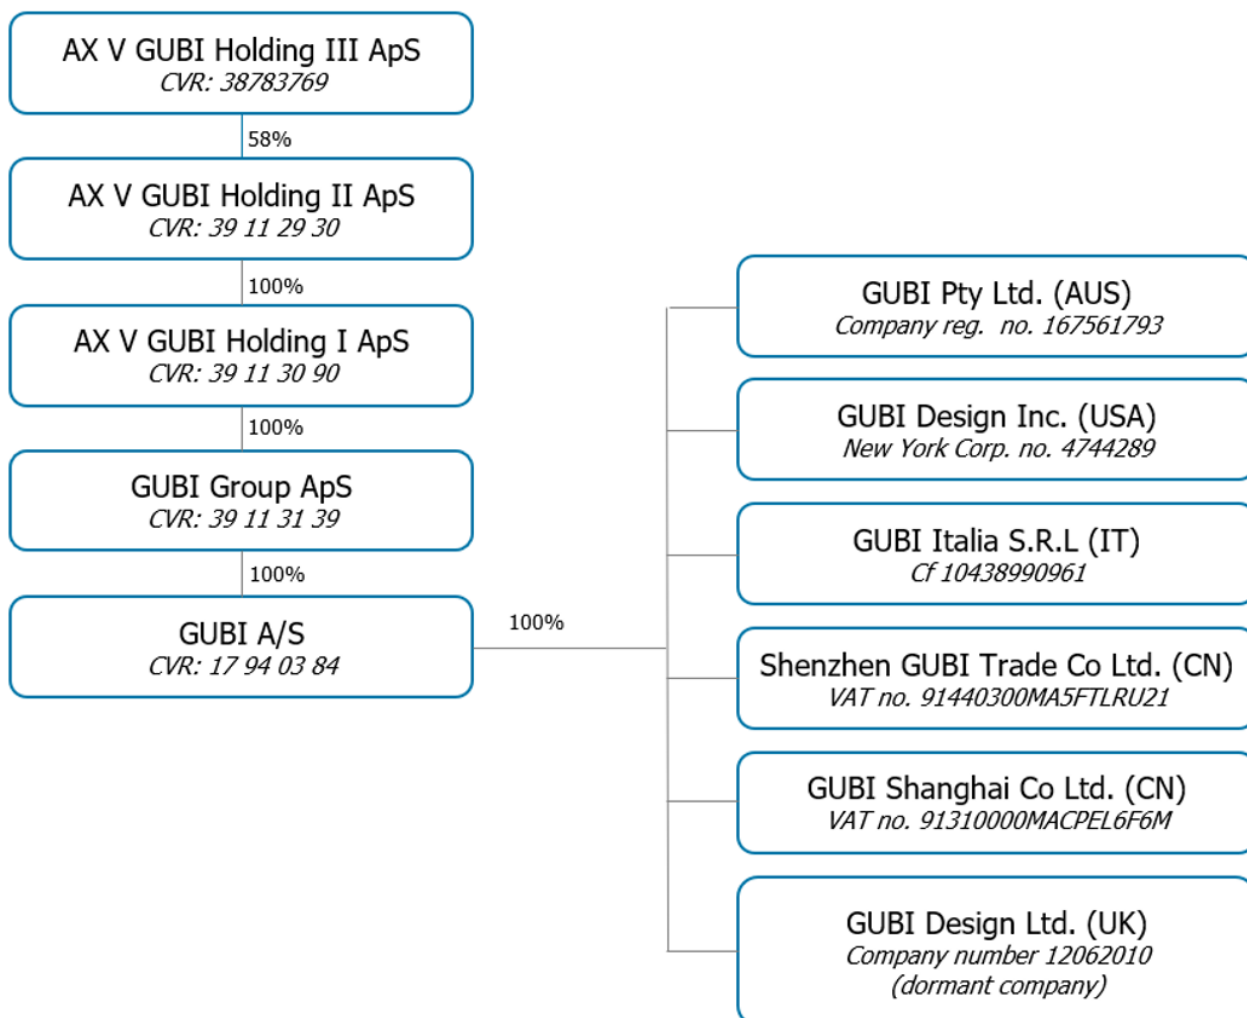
AX V GUBI Holding III ApS
CVR: 38783769

58%

AX V GUBI Holding II ApS
CVR: 39 11 29 30

100%

AX V GUBI Holding I ApS
CVR: 39 11 30 90

100%

GUBI Group ApS
CVR: 39 11 31 39

100%

GUBI A/S
CVR: 17 94 03 84

100%

GUBI Pty Ltd. (AUS)
Company reg. no. 167561793

GUBI Design Inc. (USA)
New York Corp. no. 4744289

GUBI Italia S.R.L (IT)
Cf 10438990961

Shenzhen GUBI Trade Co Ltd. (CN)
VAT no. 91440300MA5FTLRU21

GUBI Shanghai Co Ltd. (CN)
VAT no. 91310000MACPEL6F6M

GUBI Design Ltd. (UK)
Company number 12062010
(dormant company)